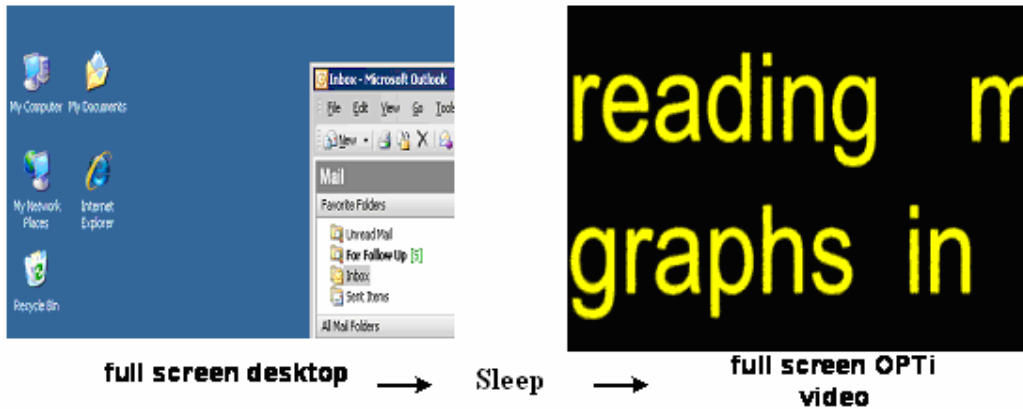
My Computer My Documents

My Network Places Internet Explorer

Recycle Bin

Inbox - Microsoft Outlook

File Edit View Go Tool

New

Mail

Favorite Folders

Unread Mail

For Follow Up [5]

Inbox

Sent Items

All Mail Folders

reading m

graphs in

full screen desktop → Sleep → full screen OPTi video